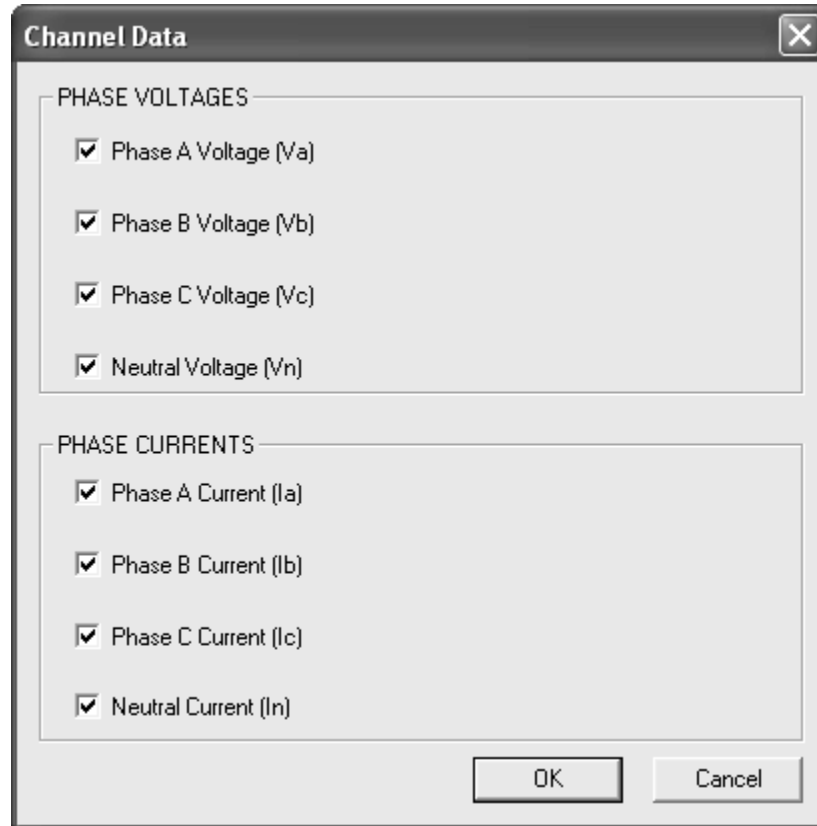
Channel Data

PHASE VOLTAGES

Phase A Voltage (Va)

Phase B Voltage (Vb)

Phase C Voltage (Vc)

Neutral Voltage (Vn)

PHASE CURRENTS

Phase A Current (Ia)

Phase B Current (Ib)

Phase C Current (Ic)

Neutral Current (In)

OK

Cancel